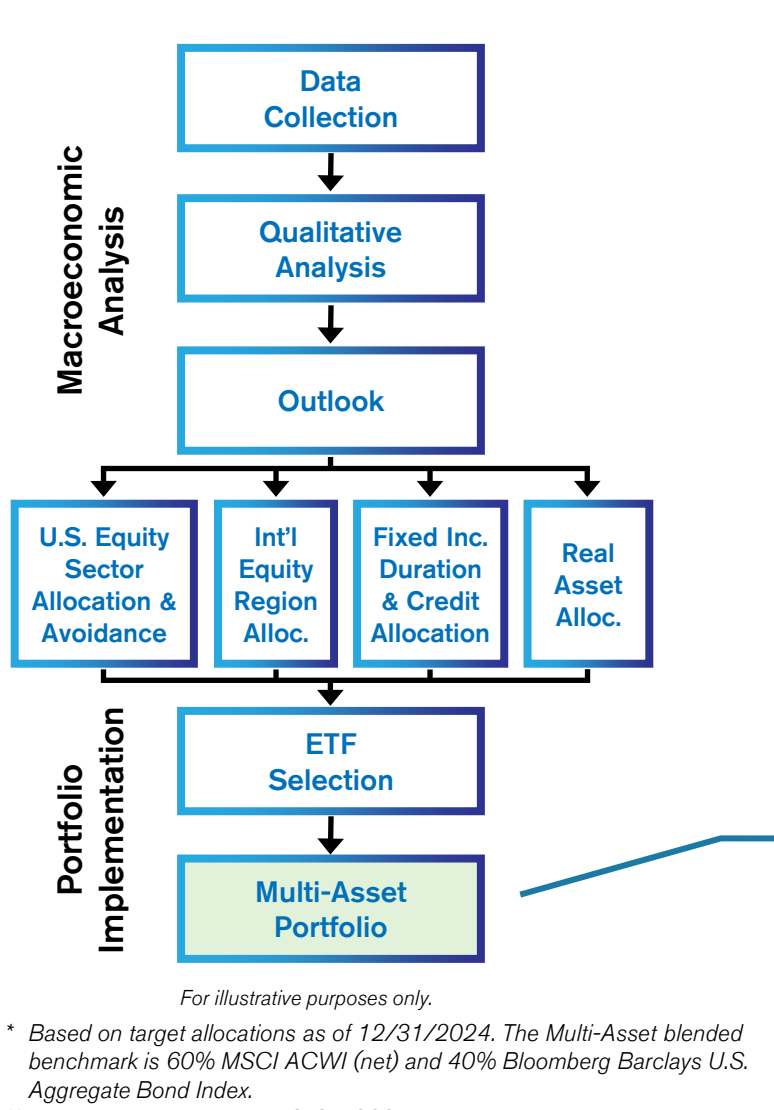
Macroeconomic Analysis

Data Collection

Qualitative Analysis

Outlook

U.S. Equity Sector Allocation & Avoidance

Int'l Equity Region Alloc.

Fixed Inc. Duration & Credit Allocation

Real Asset Alloc.

Portfolio Implementation

ETF Selection

Multi-Asset Portfolio

For illustrative purposes only.

* Based on target allocations as of 12/31/2024. The Multi-Asset blended benchmark is 60% MSCI ACWI (net) and 40% Bloomberg Barclays U.S. Aggregate Bond Index.